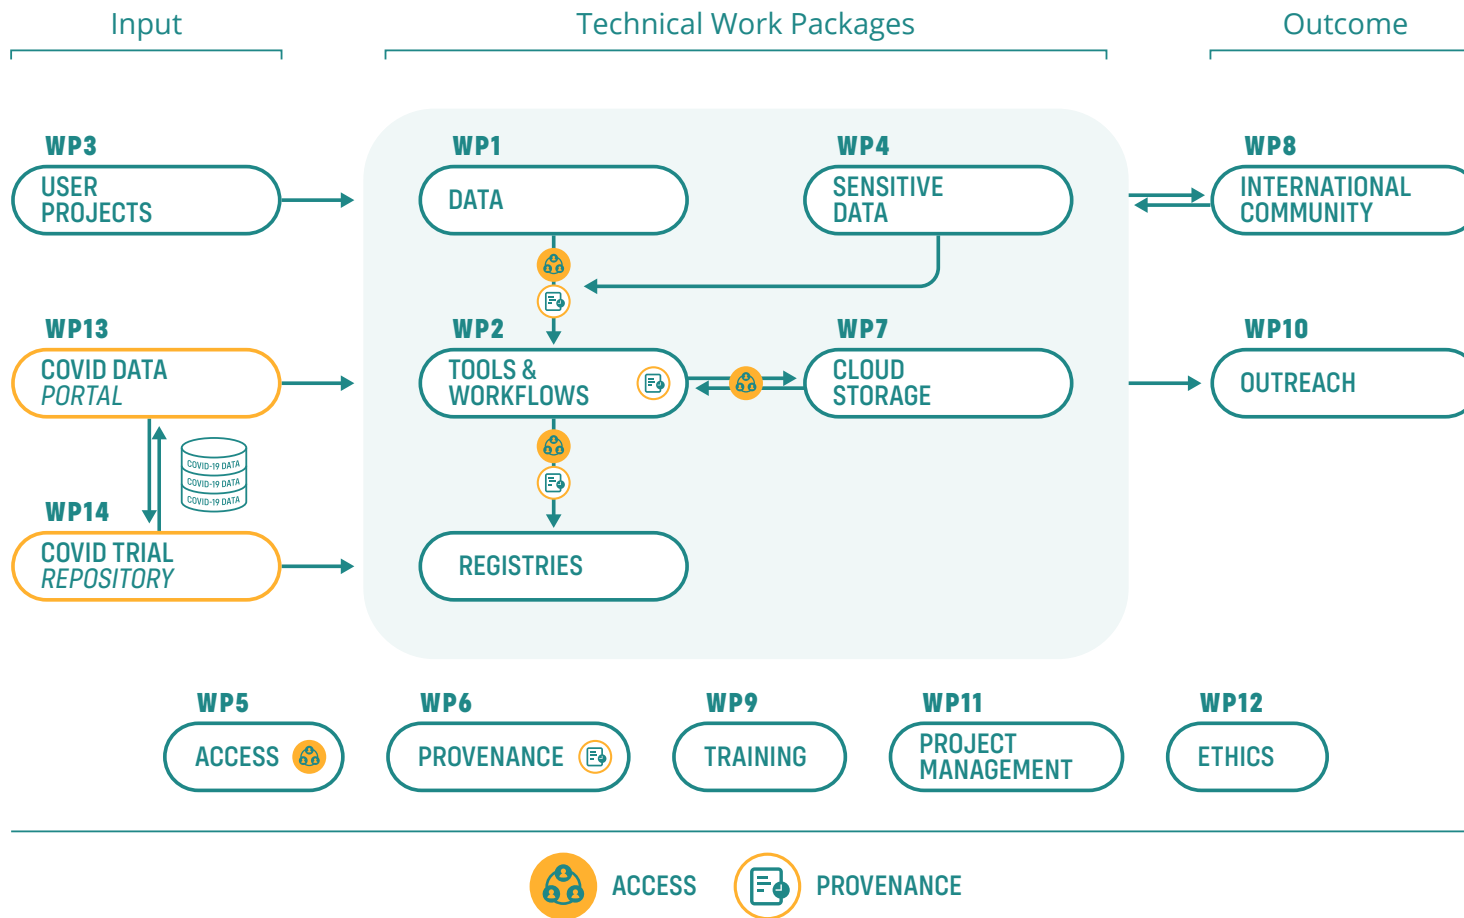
Input

Technical Work Packages

Outcome

WP3
USER PROJECTS

WP13
COVID DATA PORTAL

COVID-19 DATA
COVID-19 DATA
COVID-19 DATA

WP14
COVID TRIAL REPOSITORY

WP1
DATA

WP4
SENSITIVE DATA

WP2
TOOLS & WORKFLOWS

WP7
CLOUD STORAGE

REGISTRIES

WP8
INTERNATIONAL COMMUNITY

WP10
OUTREACH

WP5
ACCESS

WP6
PROVENANCE

WP9
TRAINING

WP11
PROJECT MANAGEMENT

WP12
ETHICS

ACCESS

PROVENANCE